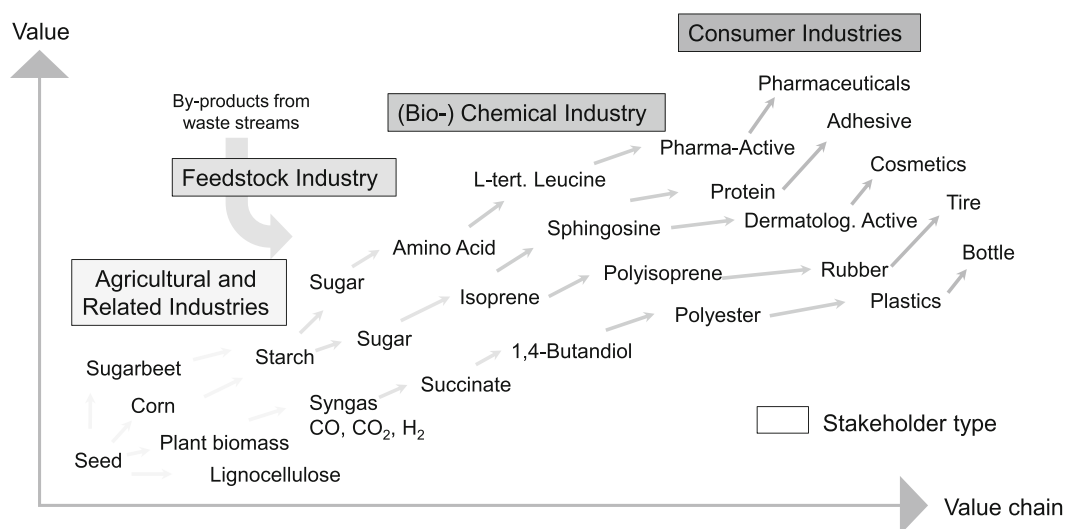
Value

Consumer Industries

Pharmaceuticals

By-products from waste streams

(Bio-) Chemical Industry

Adhesive

Pharma-Active

Cosmetics

Feedstock Industry

L-tert. Leucine

Protein

Tire

Dermatolog. Active

Sphingosine

Amino Acid

Bottle

Agricultural and Related Industries

Sugar

Polyisoprene

Rubber

Isoprene

Plastics

Polyester

Sugar

Starch

1,4-Butandiol

Sugarbeet

Succinate

Corn

Syngas
CO, $CO_2$, $H_2$

Stakeholder type

Plant biomass

Seed

Lignocellulose

Value chain